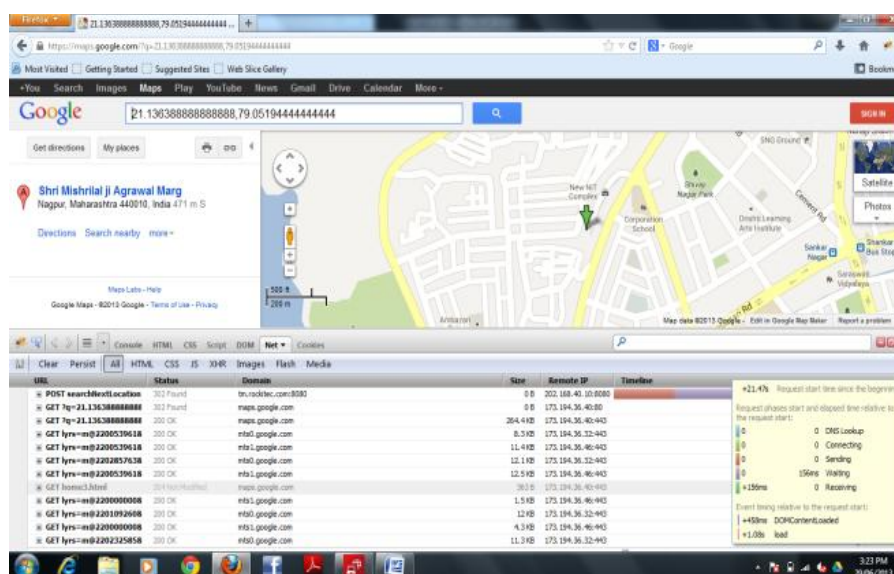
Firefox 21.136388888888,79.05194444444...

https://maps.google.com/?q=21.136388888888,79.05194444444

Google

Most Visited Getting Started Suggested Sites Web Slice Gallery

Bookm

+You Search Images Maps Play YouTube News Gmail Drive Calendar More

Google

21.136388888888888,79.05194444444444

SIGN IN

Get directions My places

Shri Mishrilal ji Agrawal Marg

Nagpur, Maharashtra 440010, India 471 m S

Directions Search nearby more

Maps Labs - Help

Google Maps - ©2013 Google - Terms of Use - Privacy

SNG Ground

New NIT Complex

Shivaji Nagar Park

Corporation School

Dnyan Learning Arts Institute

Sankar Nagar

Shankar Bus Stop

Saraswati Vidyalaya

Ambazari

Satellite

Photos

500 ft

200 m

Map data ©2013 Google - Edit in Google Map Maker Report a problem

Console HTML CSS Script DOM Net Cookies

Clear Persist All HTML CSS JS XHR Images Flash Media

| URL | Status | Domain | Size | Remote IP | Timeline |
|---|---|---|---|---|---|
| POST searchNextLocation | 302 Found | tm.rocktec.com:8080 | 0 B | 202.168.40.10:8080 | |
| GET ?q=21.136388888888 | 302 Found | maps.google.com | 0 B | 173.194.36.40:80 | |
| GET ?q=21.136388888888 | 200 OK | maps.google.com | 284.4 KB | 173.194.36.40:443 | |
| GET lyrs=m@2200539618 | 200 OK | mts0.google.com | 8.5 KB | 173.194.36.32:443 | |
| GET lyrs=m@2200539618 | 200 OK | mts1.google.com | 11.4 KB | 173.194.36.46:443 | |
| GET lyrs=m@2202857638 | 200 OK | mts0.google.com | 12.1 KB | 173.194.36.32:443 | |
| GET lyrs=m@2200539618 | 200 OK | mts1.google.com | 12.5 KB | 173.194.36.46:443 | |
| GET home3.html | 304 Not Modified | maps.google.com | 38 B | 173.194.36.40:443 | |
| GET lyrs=m@2200000008 | 200 OK | mts1.google.com | 1.5 KB | 173.194.36.46:443 | |
| GET lyrs=m@2201092608 | 200 OK | mts0.google.com | 12 KB | 173.194.36.32:443 | |
| GET lyrs=m@2200000008 | 200 OK | mts1.google.com | 4.3 KB | 173.194.36.46:443 | |
| GET lyrs=m@2202325858 | 200 OK | mts0.google.com | 11.3 KB | 173.194.36.32:443 | |

+21.47s Request start time since the beginning

Request phases start and elapsed time relative to the request start:

0 DNS Lookup

0 Connecting

0 Sending

156ms Waiting

+156ms 0 Receiving

Event timing relative to the request start:

+458ms DOMContentLoaded

+1.08s load

3:23 PM